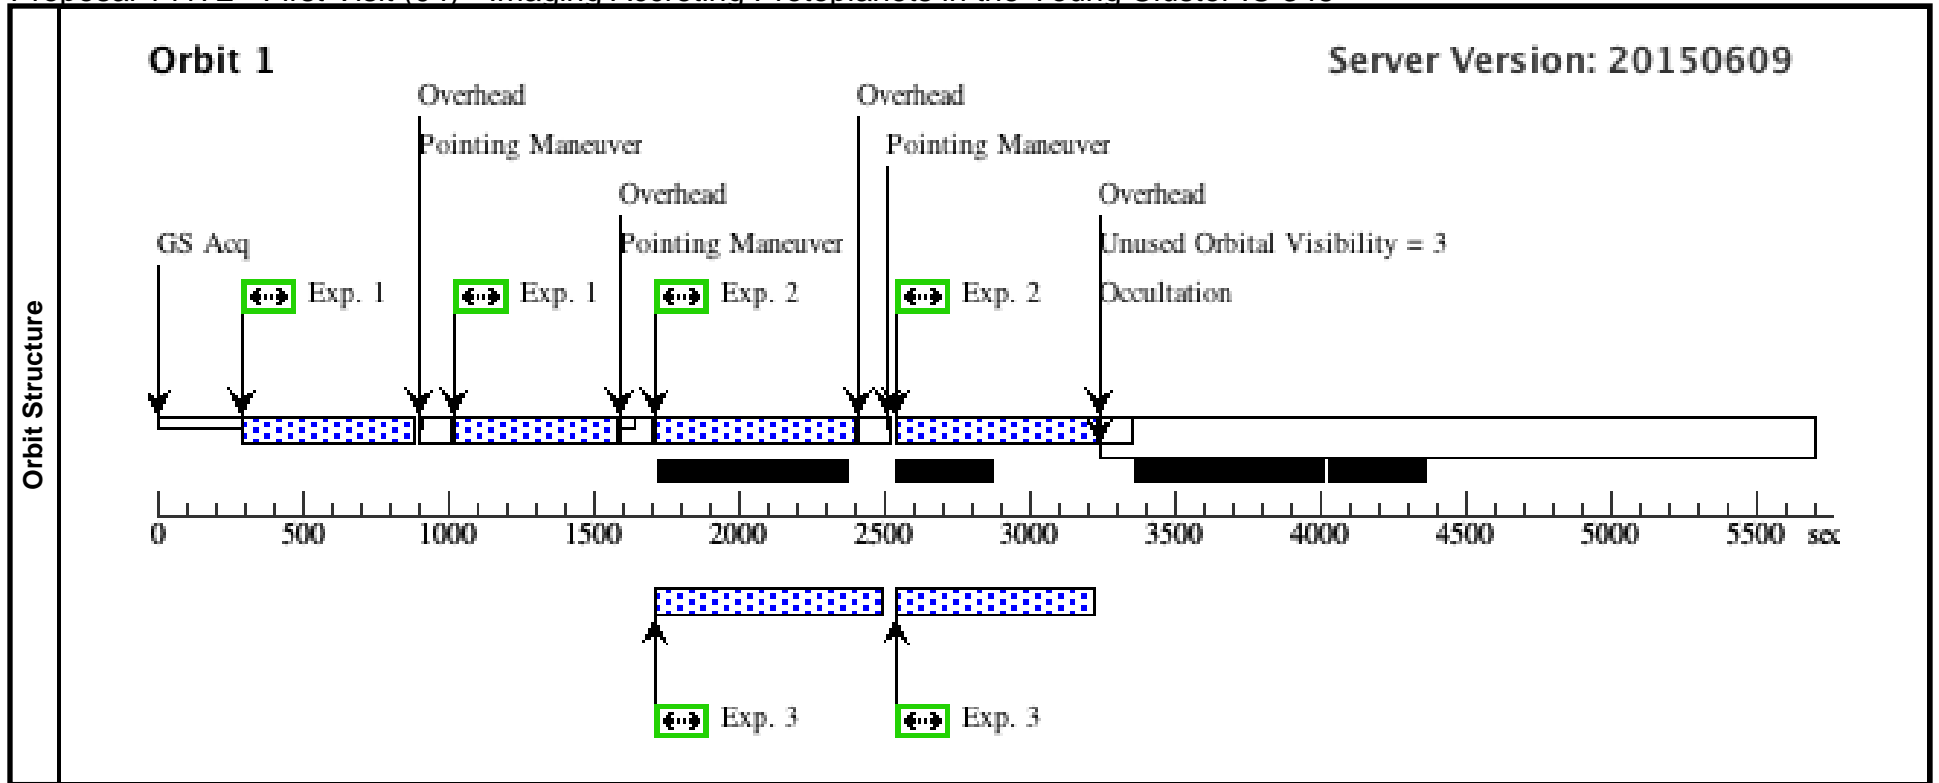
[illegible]

Orbit Structure

Orbit 1

Server Version: 20150609

Overhead

Pointing Maneuver

Overhead

Pointing Maneuver

Overhead

Pointing Maneuver

Overhead

Unused Orbital Visibility = 3

GS Acq

Exp. 1

Exp. 1

Exp. 2

Exp. 2

Occultation

0 500 1000 1500 2000 2500 3000 3500 4000 4500 5000 5500 sec

Exp. 3

Exp. 3